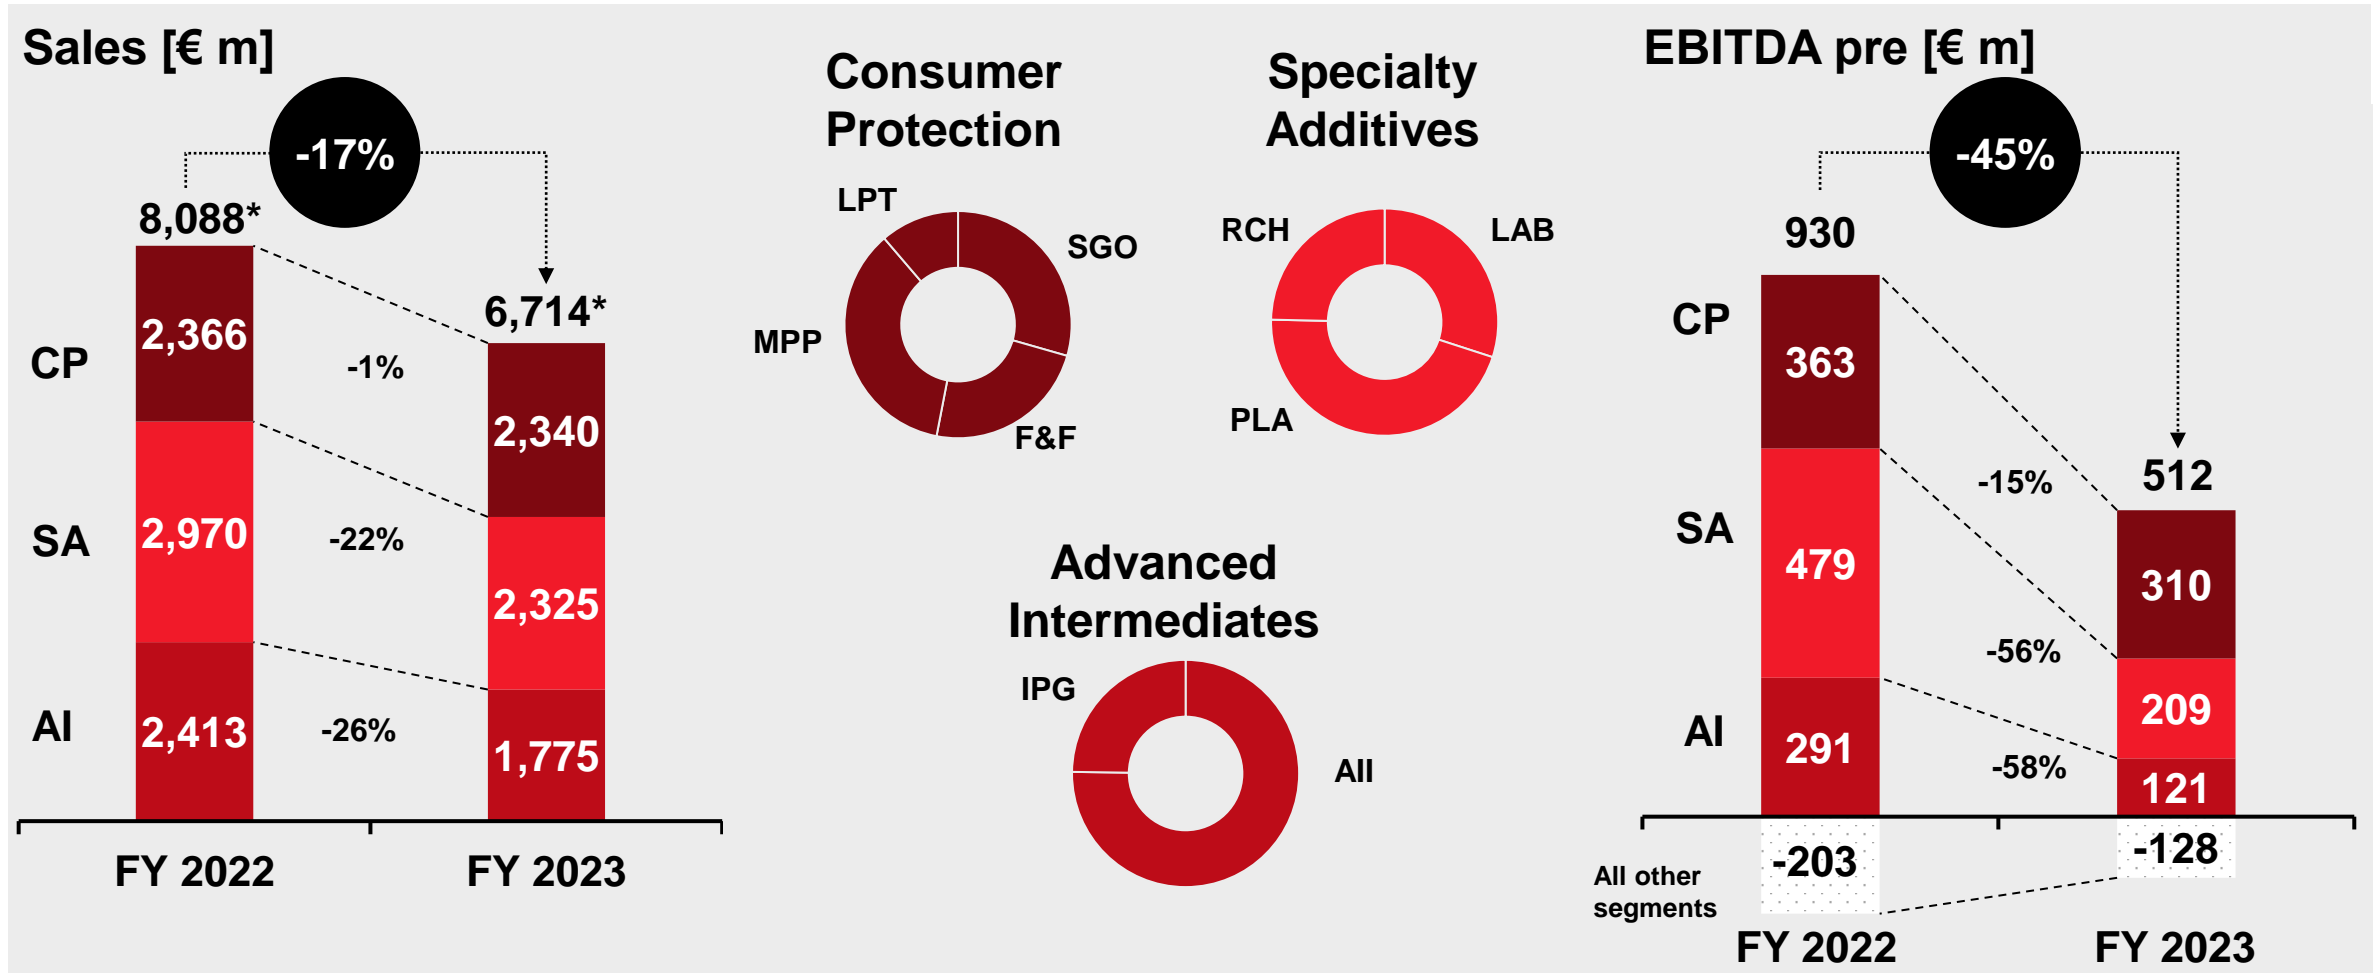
Sales [€ m]

-17%

8,088*

6,714*

CP

2,366

-1%

2,340

SA

2,970

-22%

2,325

AI

2,413

-26%

1,775

FY 2022

FY 2023

Consumer Protection

LPT

SGO

MPP

F&F

Specialty Additives

RCH

LAB

PLA

Advanced Intermediates

IPG

AII

EBITDA pre [€ m]

-45%

930

CP

363

-15%

512

SA

479

310

-56%

AI

291

209

-58%

121

-203

-128

All other segments

FY 2022

FY 2023